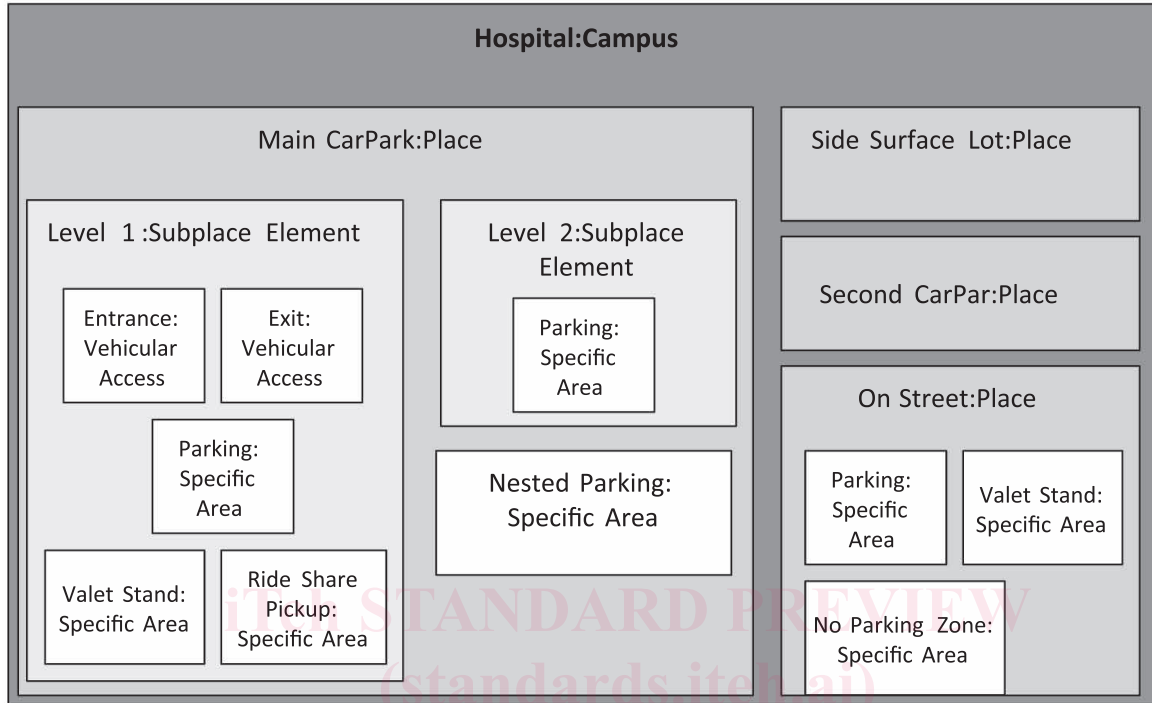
Hospital:Campus

Main CarPark:Place

Level 1:Subplace Element

Entrance: Vehicular Access

Exit: Vehicular Access

Parking: Specific Area

Valet Stand: Specific Area

Ride Share Pickup: Specific Area

Level 2:Subplace Element

Parking: Specific Area

Nested Parking: Specific Area

Side Surface Lot:Place

Second CarPar:Place

On Street:Place

Parking: Specific Area

Valet Stand: Specific Area

No Parking Zone: Specific Area

iTeh STANDARD PREVIEW
(standards.iteh.ai)